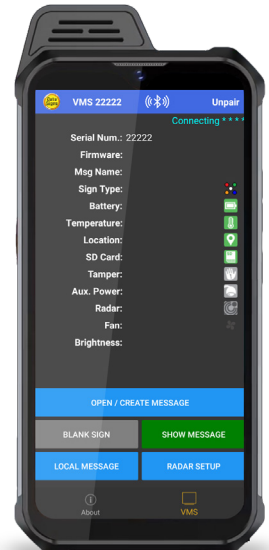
VMS 22222

Unpair

Connecting * * * *

Serial Num.: 22222
Firmware:
Msg Name:
Sign Type:
Battery:
Temperature:
Location:
SD Card:
Tamper:
Aux. Power:
Radar:
Fan:
Brightness:

OPEN / CREATE MESSAGE

BLANK SIGN

SHOW MESSAGE

LOCAL MESSAGE

RADAR SETUP

About

VMS